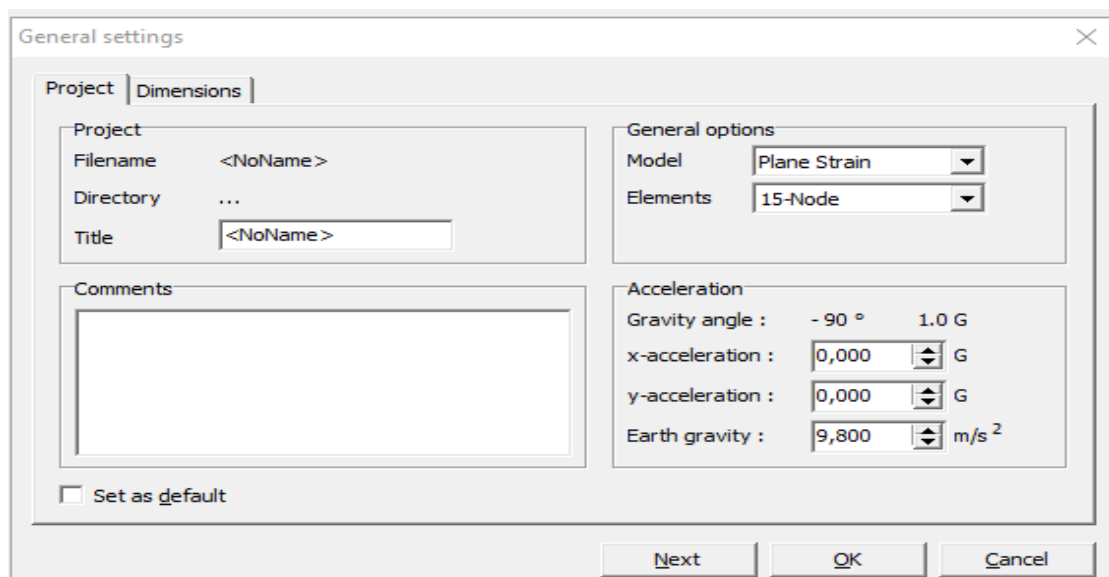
General settings

Project | Dimensions

Project
Filename <NoName>
Directory ...
Title <NoName>

General options
Model Plane Strain
Elements 15-Node

Comments

Acceleration
Gravity angle : - 90 ° 1.0 G
x-acceleration : 0,000 G
y-acceleration : 0,000 G
Earth gravity : 9,800 m/s $^2$

Set as default

Next OK Cancel